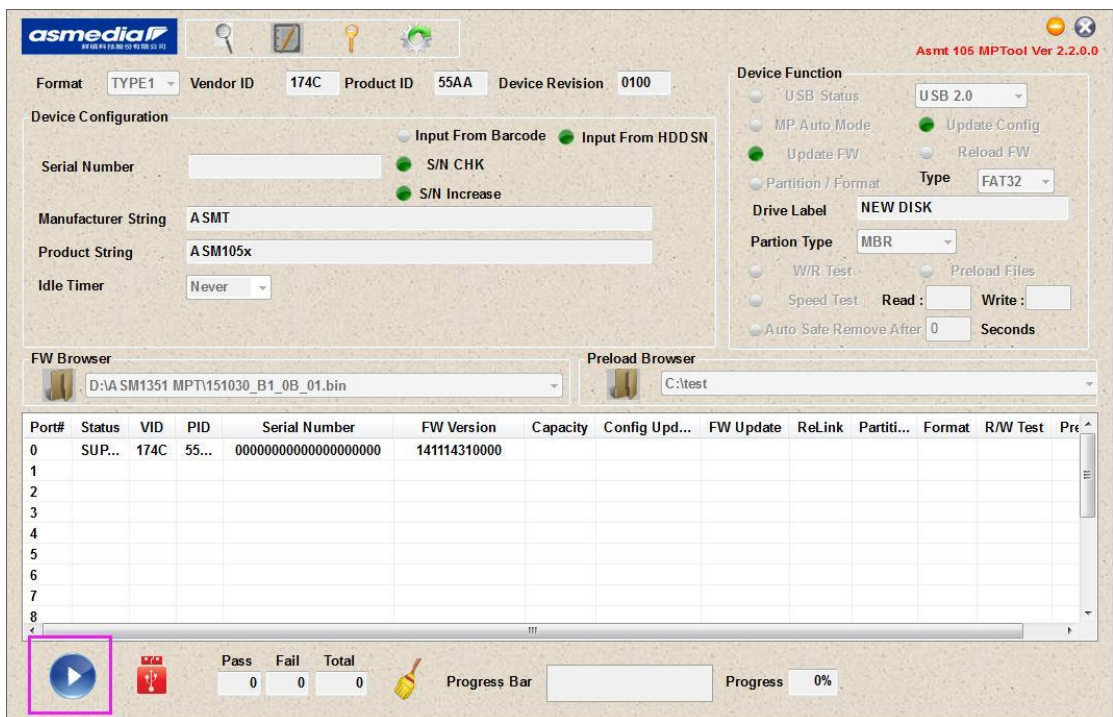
asmedia
祥碩科技股份有限公司

Asmt 105 MPTool Ver 2.2.0.0

Format TYPE1 Vendor ID 174C Product ID 55AA Device Revision 0100

Device Configuration

Input From Barcode Input From HDDSN

Serial Number

S/N CHK

S/N Increase

Manufacturer String ASMT

Product String ASM105x

Idle Timer Never

Device Function

USB Status USB 2.0

MP Auto Mode Update Config

Update FW Reload FW

Partition / Format Type FAT32

Drive Label NEW DISK

Partion Type MBR

W/R Test Preload Files

Speed Test Read : Write :

Auto Safe Remove After 0 Seconds

FW Browser

D:\ASM1351 MPT\151030_B1_0B_01.bin

Preload Browser

C:\test

| Port# | Status | VID | PID | Serial Number | FW Version | Capacity | Config Upd... | FW Update | ReLink | Partiti... | Format | R/W Test | Pre |
|---|---|---|---|---|---|---|---|---|---|---|---|---|---|
| 0 | SUP... | 174C | 55... | 00000000000000000000 | 141114310000 | | | | | | | | |
| 1 | | | | | | | | | | | | | |
| 2 | | | | | | | | | | | | | |
| 3 | | | | | | | | | | | | | |
| 4 | | | | | | | | | | | | | |
| 5 | | | | | | | | | | | | | |
| 6 | | | | | | | | | | | | | |
| 7 | | | | | | | | | | | | | |
| 8 | | | | | | | | | | | | | |

Pass Fail Total
0 0 0

Progress Bar

Progress 0%